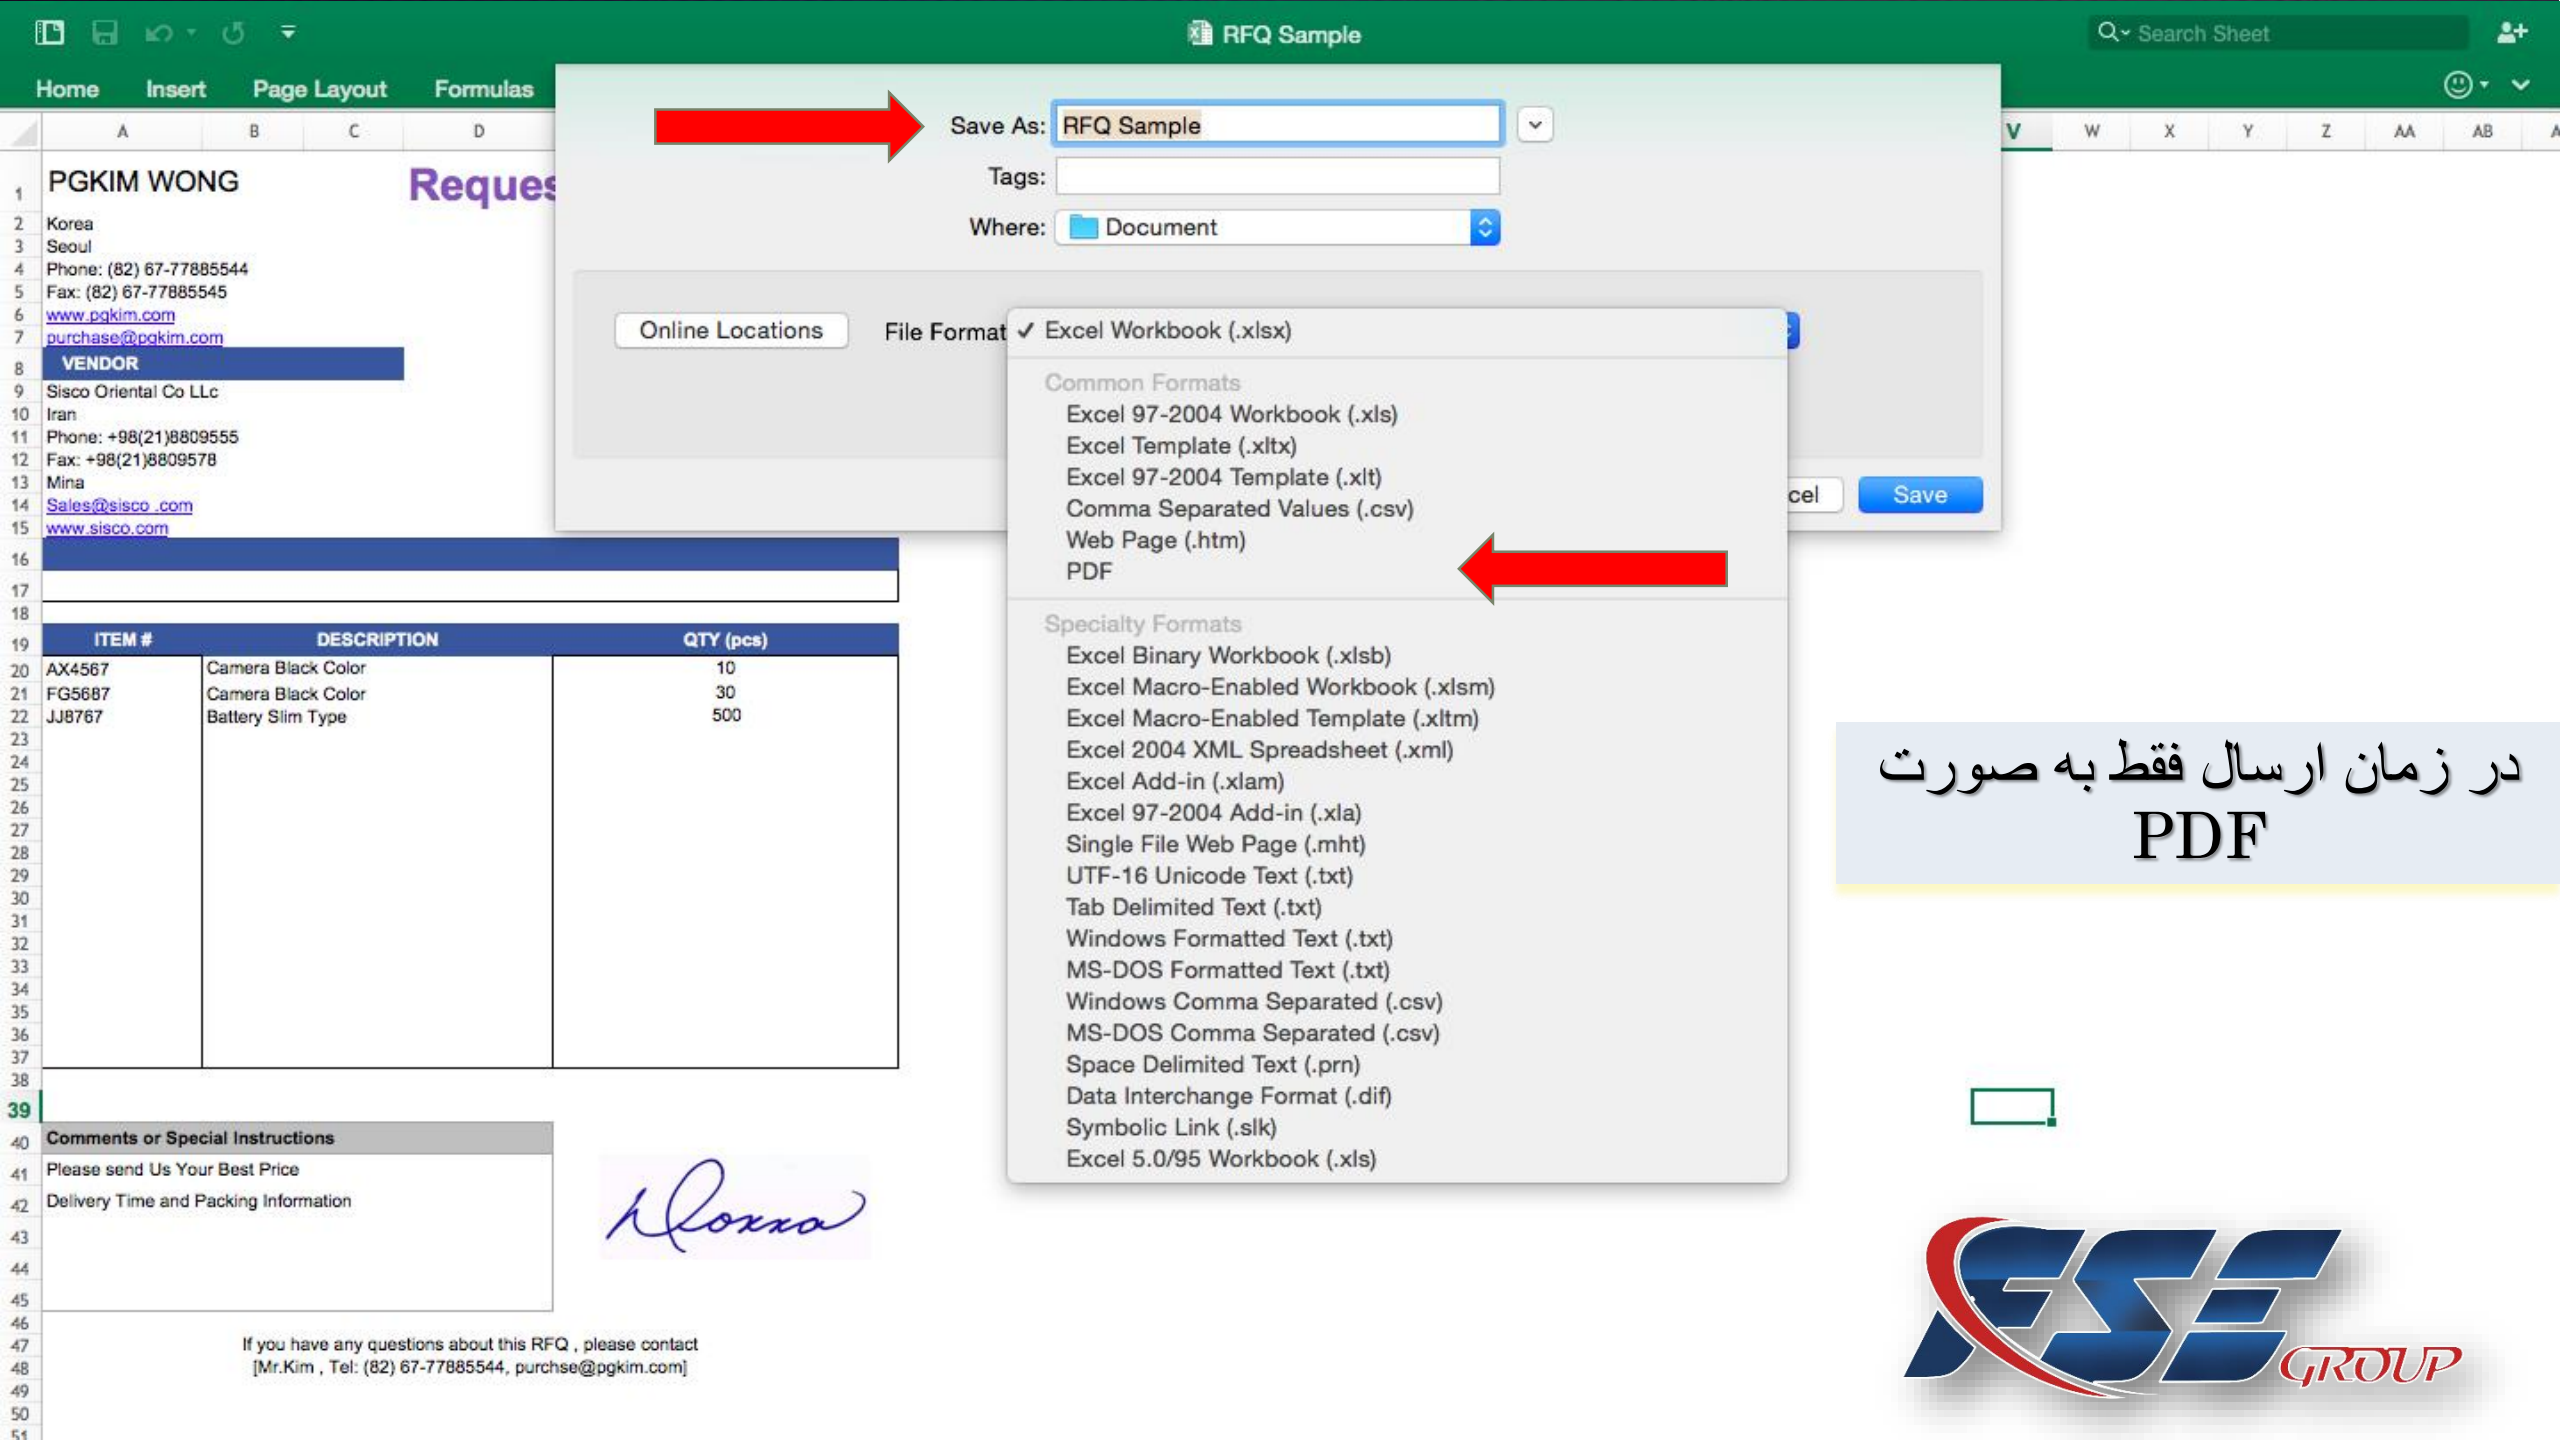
RFQ Sample

Search Sheet

Home Insert Page Layout Formulas

Save As: RFQ Sample

Tags:

Where: Document

Online Locations

File Format ✓ Excel Workbook (.xlsx)

Common Formats
Excel 97-2004 Workbook (.xls)
Excel Template (.xltx)
Excel 97-2004 Template (.xlt)
Comma Separated Values (.csv)
Web Page (.htm)
PDF

Specialty Formats
Excel Binary Workbook (.xlsb)
Excel Macro-Enabled Workbook (.xlsm)
Excel Macro-Enabled Template (.xltm)
Excel 2004 XML Spreadsheet (.xml)
Excel Add-in (.xlam)
Excel 97-2004 Add-in (.xla)
Single File Web Page (.mht)
UTF-16 Unicode Text (.txt)
Tab Delimited Text (.txt)
Windows Formatted Text (.txt)
MS-DOS Formatted Text (.txt)
Windows Comma Separated (.csv)
MS-DOS Comma Separated (.csv)
Space Delimited Text (.prn)
Data Interchange Format (.dif)
Symbolic Link (.slk)
Excel 5.0/95 Workbook (.xls)

cel Save

A B C D V W X Y Z AA AB

PGKIM WONG
Reques
Korea
Seoul
Phone: (82) 67-77885544
Fax: (82) 67-77885545
www.pgkim.com
purchase@pgkim.com
VENDOR
Sisco Oriental Co LLc
Iran
Phone: +98(21)8809555
Fax: +98(21)8809578
Mina
Sales@sisco .com
www.sisco.com

| ITEM # | DESCRIPTION | QTY (pcs) |
|---|---|---|
| AX4567 | Camera Black Color | 10 |
| FG5687 | Camera Black Color | 30 |
| JJ8767 | Battery Slim Type | 500 |

Comments or Special Instructions
Please send Us Your Best Price
Delivery Time and Packing Information

If you have any questions about this RFQ , please contact
[Mr.Kim , Tel: (82) 67-77885544, purchse@pgkim.com]

در زمان ارسال فقط به صورت
PDF

GROUP